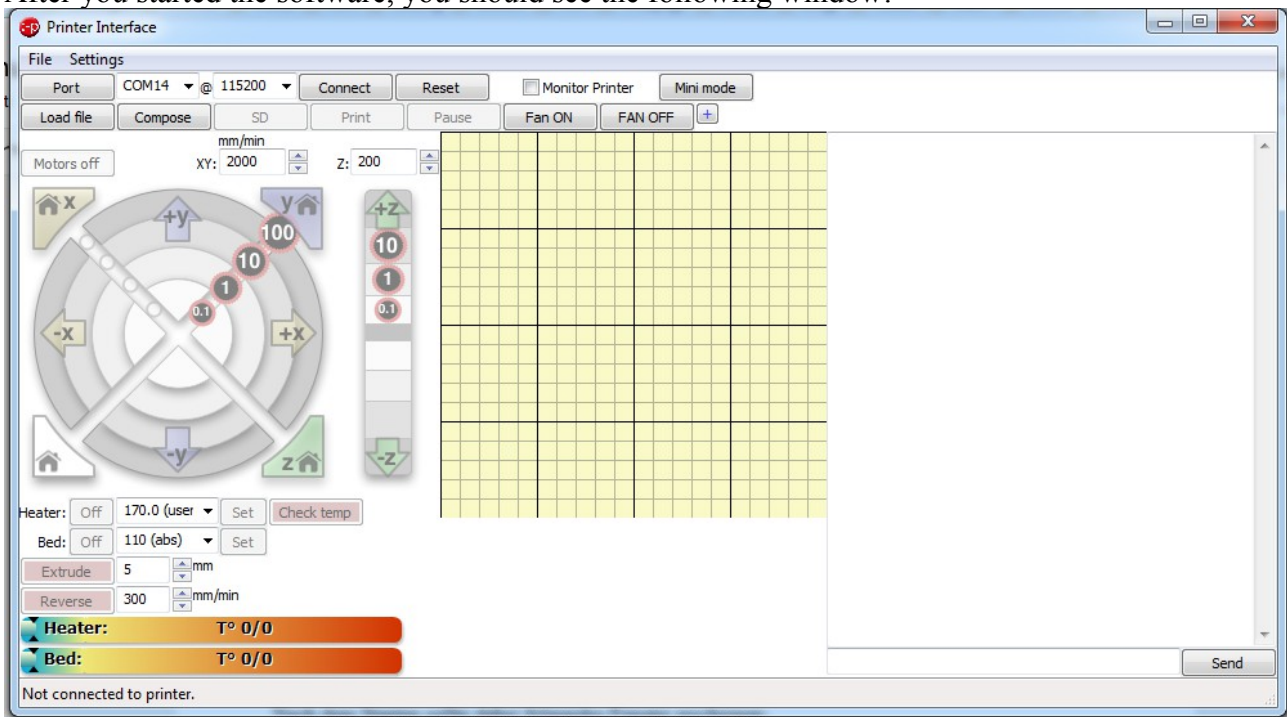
After you started the software, you should see the following window:

Printer Interface

File Settings

Port COM14 @ 115200 Connect Reset Monitor Printer Mini mode

Load file Compose SD Print Pause Fan ON FAN OFF +

Motors off mm/min XY: 2000 Z: 200

x y +y 100 10 1 0.1 -x +x -y z +z 10 1 0.1 -z

Heater: Off 170.0 (user Set Check temp

Bed: Off 110 (abs) Set

Extrude 5 mm

Reverse 300 mm/min

Heater: T° 0/0

Bed: T° 0/0

Send

Not connected to printer.